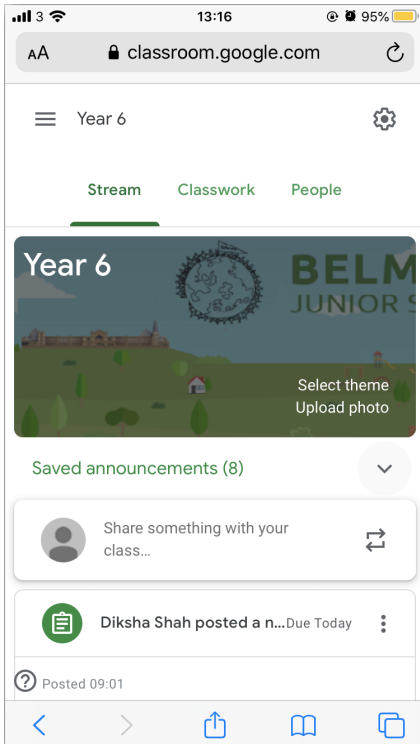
3 13:16 95%

AA classroom.google.com

Year 6

Stream Classwork People

Year 6

BELM
JUNIOR S

Select theme
Upload photo

Saved announcements (8)

Share something with your class...

Diksha Shah posted a n... Due Today

Posted 09:01